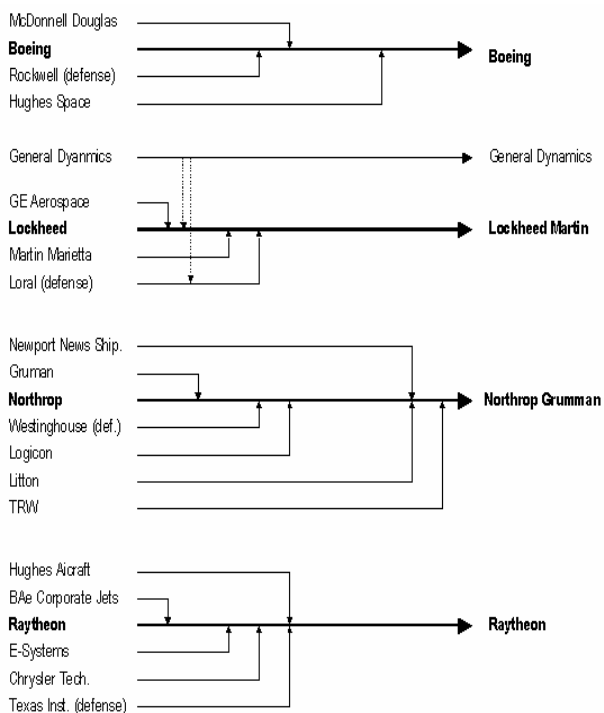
McDonnell Douglas
Boeing
Rockwell (defense)
Hughes Space
Boeing

General Dyanmics
General Dynamics
GE Aerospace
Lockheed
Martin Marietta
Loral (defense)
Lockheed Martin

Newport News Ship.
Gruman
Northrop
Westinghouse (def.)
Logicon
Litton
TRW
Northrop Grumman

Hughes Aicraft
BAe Corporate Jets
Raytheon
E-Systems
Chrysler Tech.
Texas Inst. (defense)
Raytheon